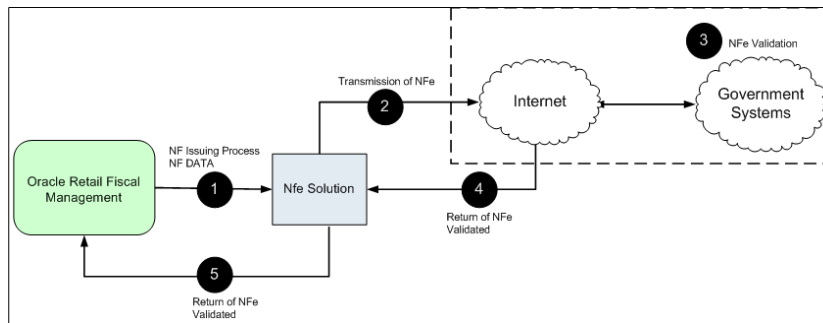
3
NFe Validation

Transmission of NFe
2

Internet

Government Systems

NF Issuing Process
NF DATA

Oracle Retail Fiscal Management

1

Nfe Solution

4
Return of NFe Validated

5
Return of NFe Validated